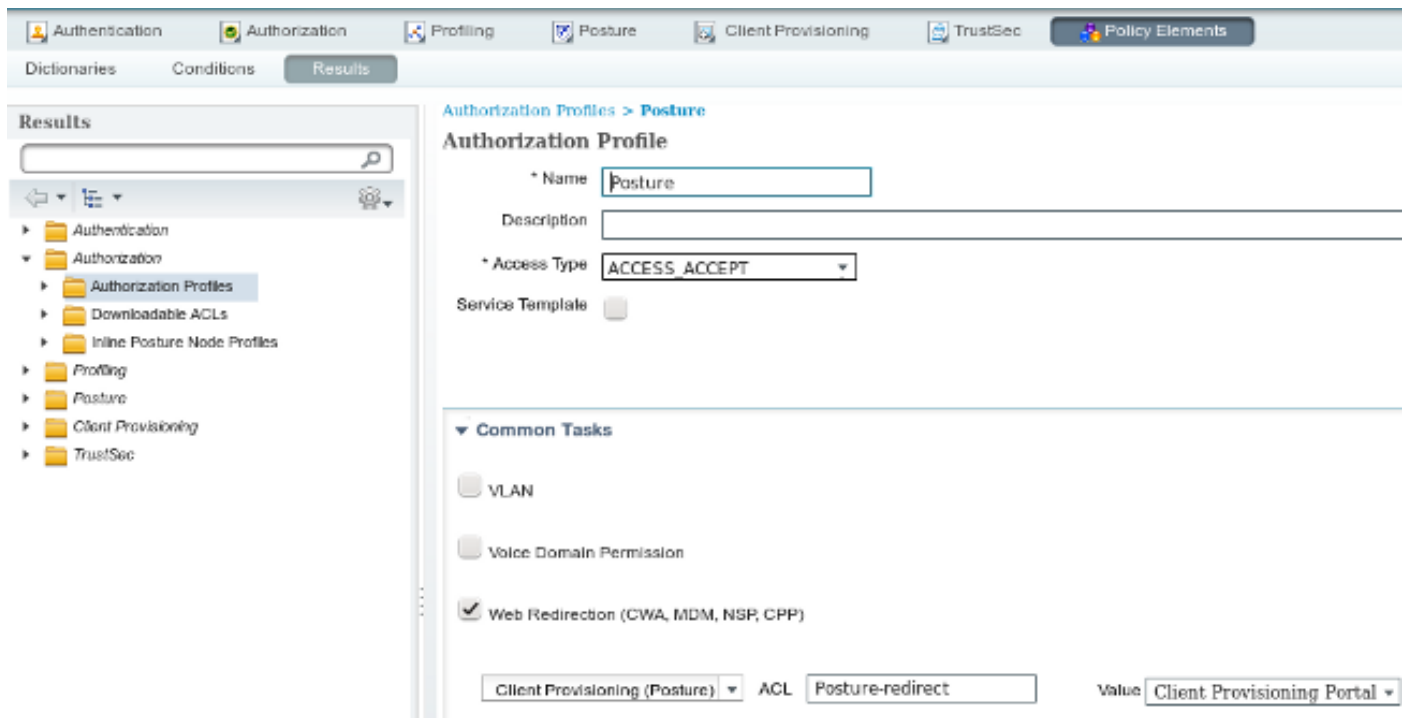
Authentication Authorization Profiling Posture Client Provisioning TrustSec Policy Elements

Dictionaries Conditions Results

Results

Authentication
Authorization
Authorization Profiles
Downloadable ACLs
Inline Posture Node Profiles
Profiling
Posture
Client Provisioning
TrustSec

Authorization Profiles > Posture

Authorization Profile

* Name Posture

Description

* Access Type ACCESS_ACCEPT

Service Template

Common Tasks

VLAN

Voice Domain Permission

Web Redirection (CWA, MDM, NSP, CPP)

Client Provisioning (Posture) ACL Posture-redirect Value Client Provisioning Portal